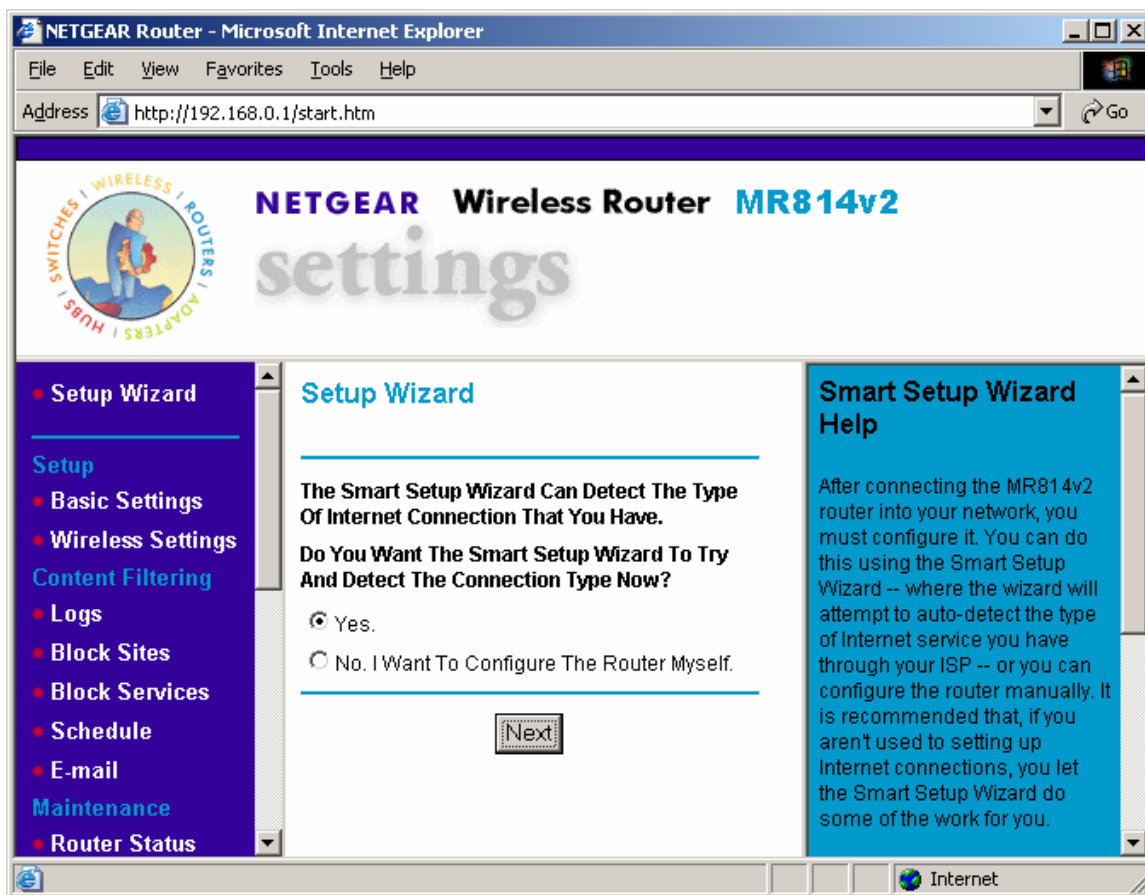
NETGEAR Router - Microsoft Internet Explorer

File Edit View Favorites Tools Help

Address http://192.168.0.1/start.htm Go

WIRELESS ROUTERS ADAPTERS HUBS SWITCHES

NETGEAR Wireless Router MR814v2

settings

Setup Wizard

Setup
Basic Settings
Wireless Settings
Content Filtering
Logs
Block Sites
Block Services
Schedule
E-mail
Maintenance
Router Status

Setup Wizard

The Smart Setup Wizard Can Detect The Type Of Internet Connection That You Have.

Do You Want The Smart Setup Wizard To Try And Detect The Connection Type Now?

Yes.

No. I Want To Configure The Router Myself.

Next

Smart Setup Wizard Help

After connecting the MR814v2 router into your network, you must configure it. You can do this using the Smart Setup Wizard -- where the wizard will attempt to auto-detect the type of Internet service you have through your ISP -- or you can configure the router manually. It is recommended that, if you aren't used to setting up Internet connections, you let the Smart Setup Wizard do some of the work for you.

Internet